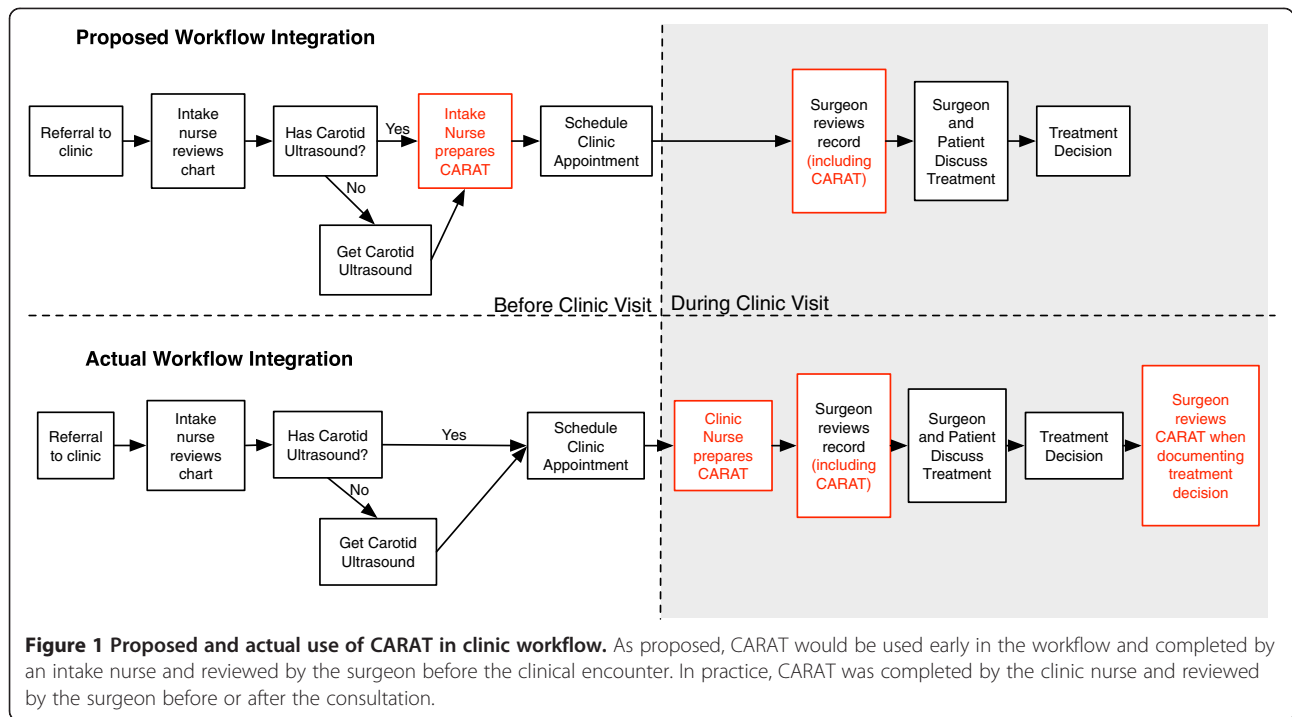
Proposed Workflow Integration

Referral to clinic

Intake nurse reviews chart

Has Carotid Ultrasound?

Yes

No

Intake Nurse prepares CARAT

Get Carotid Ultrasound

Schedule Clinic Appointment

Surgeon reviews record (including CARAT)

Surgeon and Patient Discuss Treatment

Treatment Decision

Before Clinic Visit

During Clinic Visit

Actual Workflow Integration

Referral to clinic

Intake nurse reviews chart

Has Carotid Ultrasound?

Yes

No

Get Carotid Ultrasound

Schedule Clinic Appointment

Clinic Nurse prepares CARAT

Surgeon reviews record (including CARAT)

Surgeon and Patient Discuss Treatment

Treatment Decision

Surgeon reviews CARAT when documenting treatment decision

Figure 1 Proposed and actual use of CARAT in clinic workflow. As proposed, CARAT would be used early in the workflow and completed by an intake nurse and reviewed by the surgeon before the clinical encounter. In practice, CARAT was completed by the clinic nurse and reviewed by the surgeon before or after the consultation.